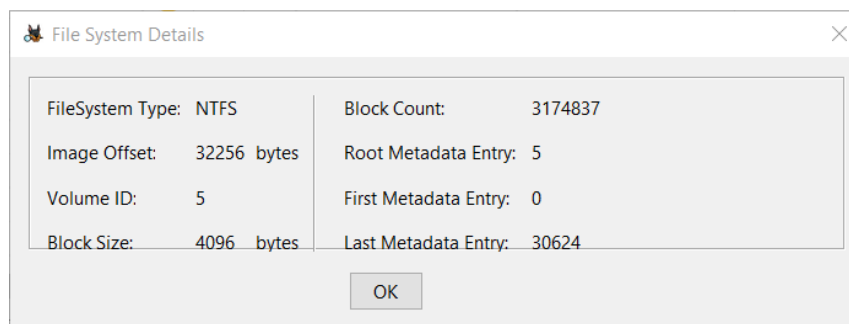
File System Details

FileSystem Type: NTFS
Image Offset: 32256 bytes
Volume ID: 5
Block Size: 4096 bytes

Block Count: 3174837
Root Metadata Entry: 5
First Metadata Entry: 0
Last Metadata Entry: 30624

OK